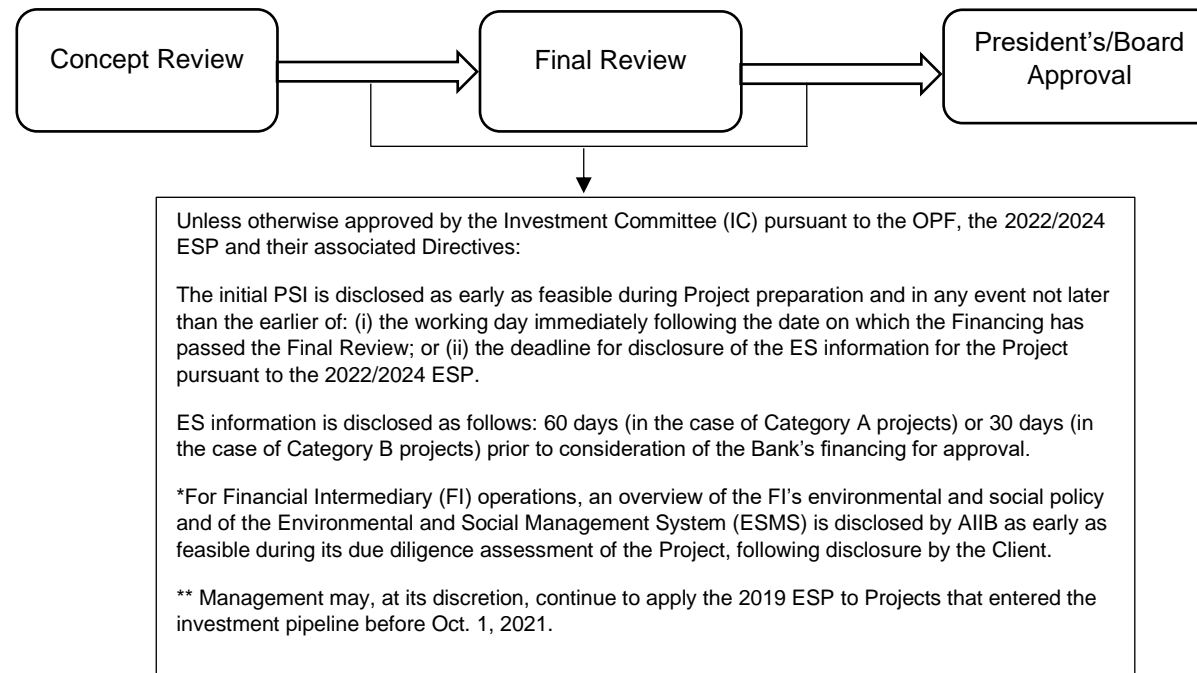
Concept Review

Final Review

President's/Board Approval

Unless otherwise approved by the Investment Committee (IC) pursuant to the OPF, the 2022/2024 ESP and their associated Directives:

The initial PSI is disclosed as early as feasible during Project preparation and in any event not later than the earlier of: (i) the working day immediately following the date on which the Financing has passed the Final Review; or (ii) the deadline for disclosure of the ES information for the Project pursuant to the 2022/2024 ESP.

ES information is disclosed as follows: 60 days (in the case of Category A projects) or 30 days (in the case of Category B projects) prior to consideration of the Bank's financing for approval.

*For Financial Intermediary (FI) operations, an overview of the FI's environmental and social policy and of the Environmental and Social Management System (ESMS) is disclosed by AIIB as early as feasible during its due diligence assessment of the Project, following disclosure by the Client.

** Management may, at its discretion, continue to apply the 2019 ESP to Projects that entered the investment pipeline before Oct. 1, 2021.